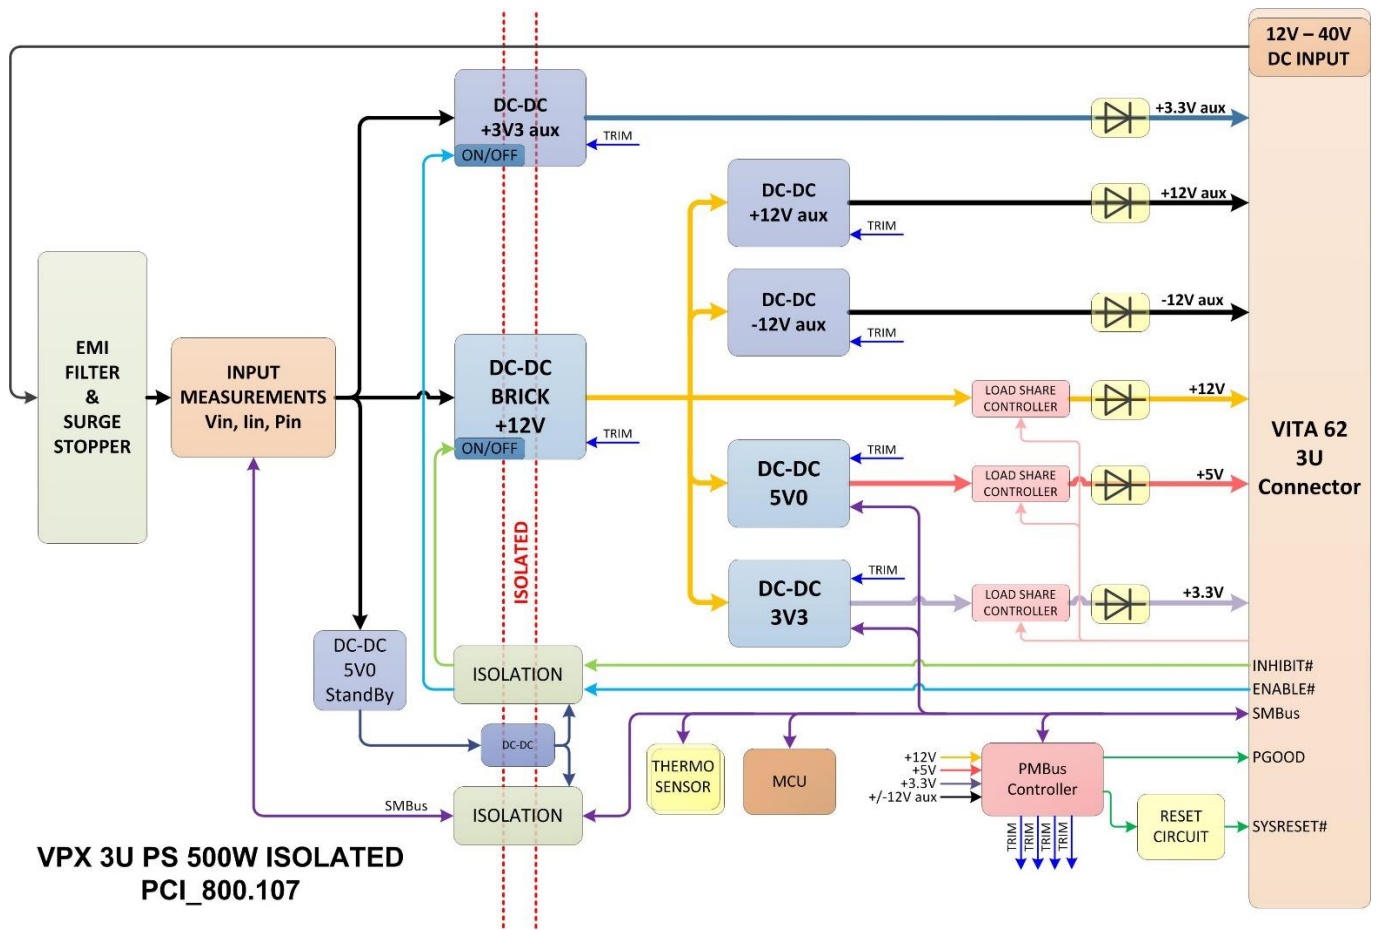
12V – 40V DC INPUT

EMI FILTER & SURGE STOPPER

INPUT MEASUREMENTS Vin, Iin, Pin

DC-DC +3V3 aux
ON/OFF
TRIM
+3.3V aux

DC-DC +12V aux
TRIM
+12V aux

DC-DC -12V aux
TRIM
-12V aux

DC-DC BRICK +12V
ON/OFF
TRIM
LOAD SHARE CONTROLLER
+12V

DC-DC 5V0
TRIM
LOAD SHARE CONTROLLER
+5V

DC-DC 3V3
TRIM
LOAD SHARE CONTROLLER
+3.3V

VITA 62 3U Connector

ISOLATED

DC-DC 5V0 StandBy

ISOLATION

DC-DC

ISOLATION
SMBus

INHIBIT#
ENABLE#
SMBus

THERMO SENSOR

MCU

+12V
+5V
+3.3V
+/-12V aux
PMBus Controller
TRIM TRIM TRIM TRIM

PGOOD

RESET CIRCUIT
SYSRESET#

VPX 3U PS 500W ISOLATED
PCI_800.107